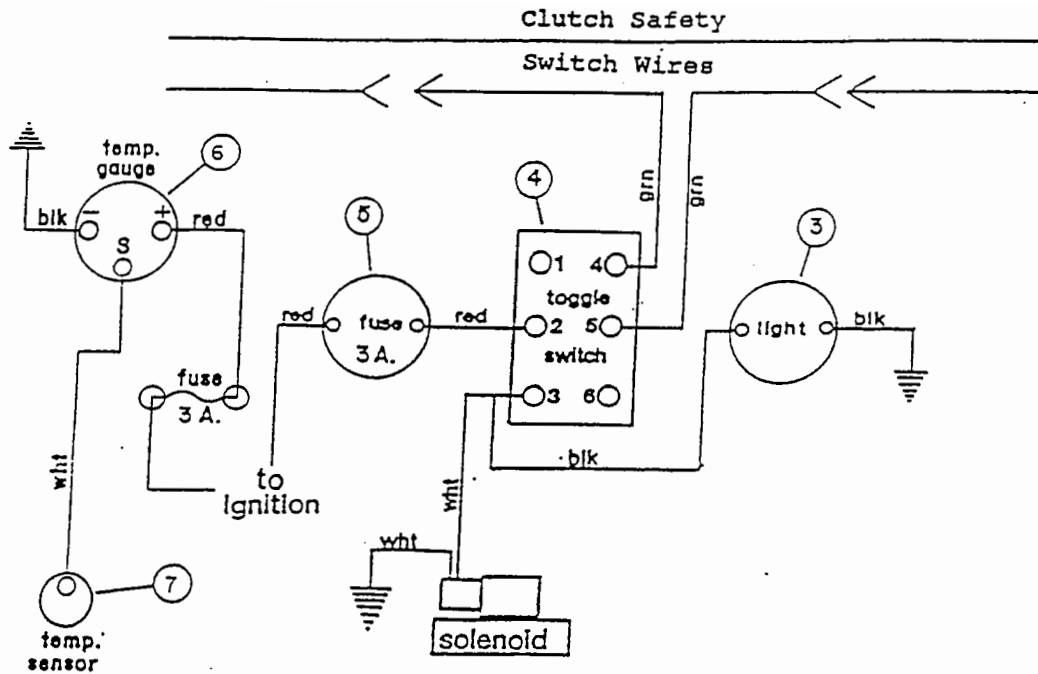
Clutch Safety

Switch Wires

temp. gauge

6

blk

−

+

red

S

fuse

3 A.

wht

to Ignition

5

red

fuse

3 A.

red

4

grn

grn

1

4

toggle

2

5

switch

3

6

blk

wht

wht

solenoid

3

light

blk

7

temp. sensor